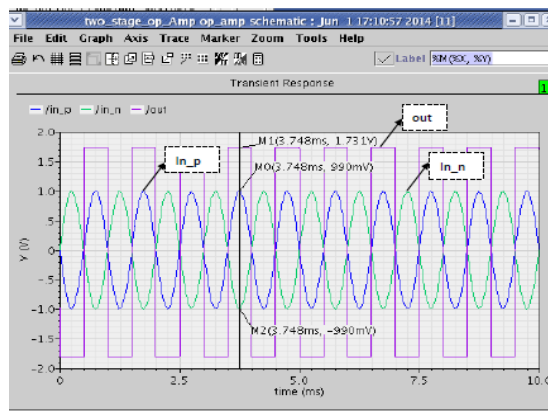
two_stage_op_Amp op_amp schematic : Jun 1 17:10:57 2014 [1]

File Edit Graph Axis Trace Marker Zoom Tools Help

Label %M (%X, %Y)

Transient Response

/in_p /in_n /out

M1(3.748ms, 1.731V)

M0(3.748ms, 990mV)

M2(3.748ms, -990mV)

In_p

out

In_n

2.0

1.5

1.0

0.5

0.0

-0.5

-1.0

-1.5

-2.0

V (V)

0

2.5

5.0

7.5

10.0

time (ms)